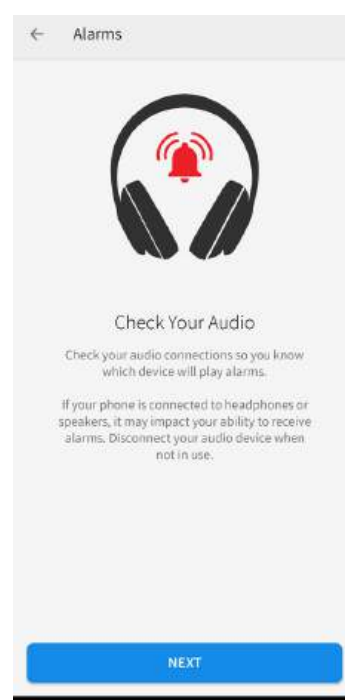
← Alarms

Check Your Audio

Check your audio connections so you know which device will play alarms.

If your phone is connected to headphones or speakers, it may impact your ability to receive alarms. Disconnect your audio device when not in use.

NEXT